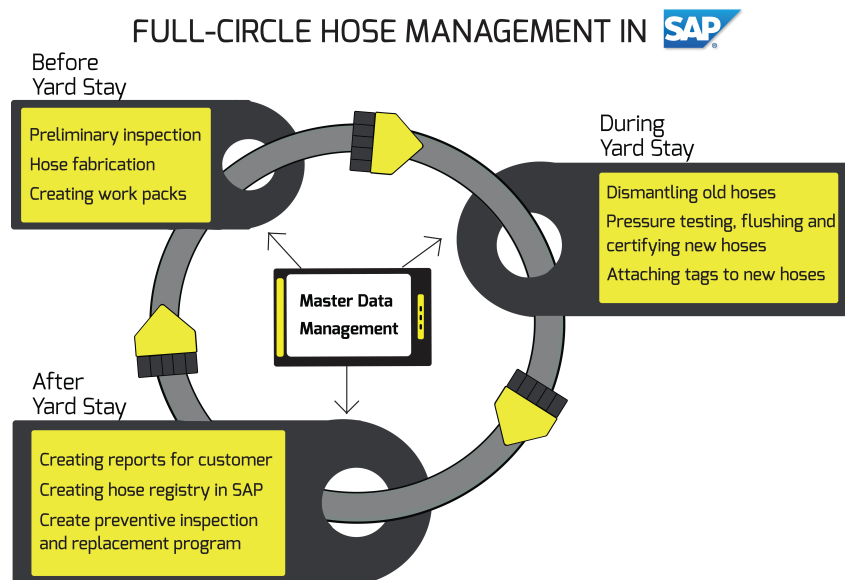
FULL-CIRCLE HOSE MANAGEMENT IN SAP

Before Yard Stay

Preliminary inspection
Hose fabrication
Creating work packs

During Yard Stay

Dismantling old hoses
Pressure testing, flushing and certifying new hoses
Attaching tags to new hoses

Master Data Management

After Yard Stay

Creating reports for customer
Creating hose registry in SAP
Create preventive inspection and replacement program